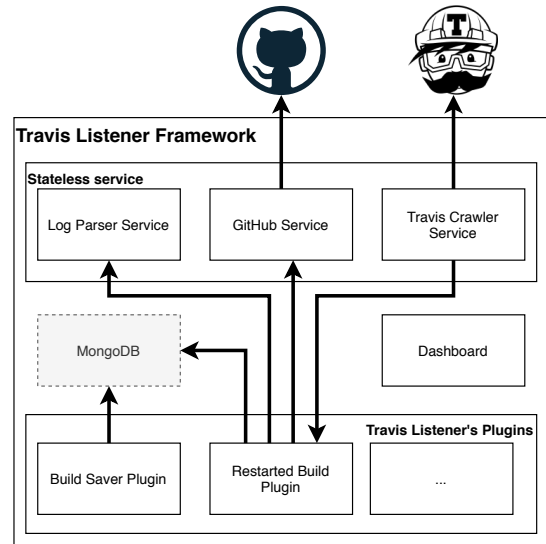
Travis Listener Framework

Stateless service

Log Parser Service

GitHub Service

Travis Crawler Service

MongoDB

Dashboard

Travis Listener's Plugins

Build Saver Plugin

Restarted Build Plugin

...